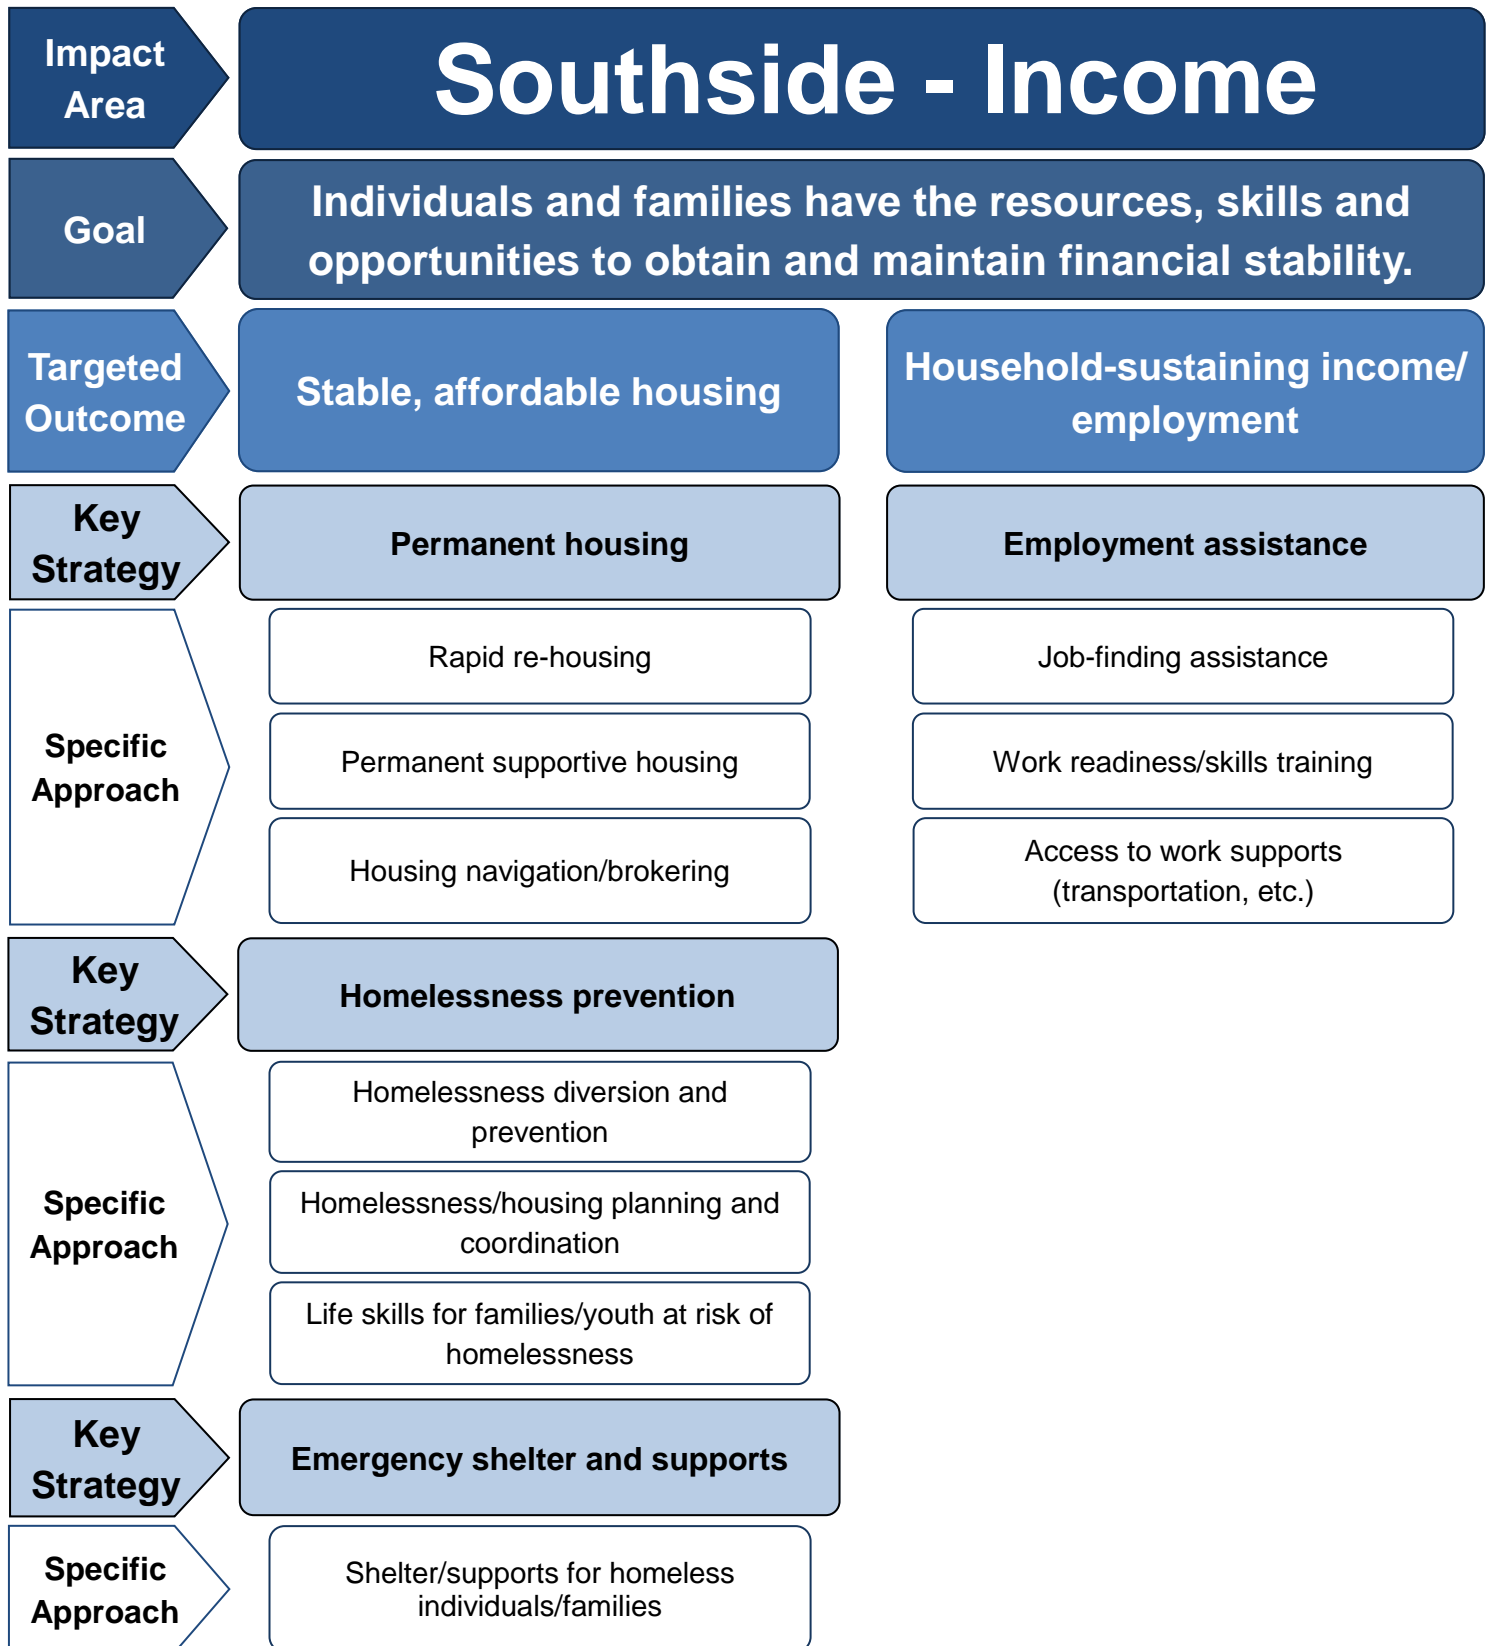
Impact Area

Southside - Income

Goal

Individuals and families have the resources, skills and opportunities to obtain and maintain financial stability.

Targeted Outcome

Stable, affordable housing

Household-sustaining income/ employment

Key Strategy

Permanent housing

Employment assistance

Specific Approach

Rapid re-housing

Permanent supportive housing

Housing navigation/brokering

Job-finding assistance

Work readiness/skills training

Access to work supports (transportation, etc.)

Key Strategy

Homelessness prevention

Specific Approach

Homelessness diversion and prevention

Homelessness/housing planning and coordination

Life skills for families/youth at risk of homelessness

Key Strategy

Emergency shelter and supports

Specific Approach

Shelter/supports for homeless individuals/families